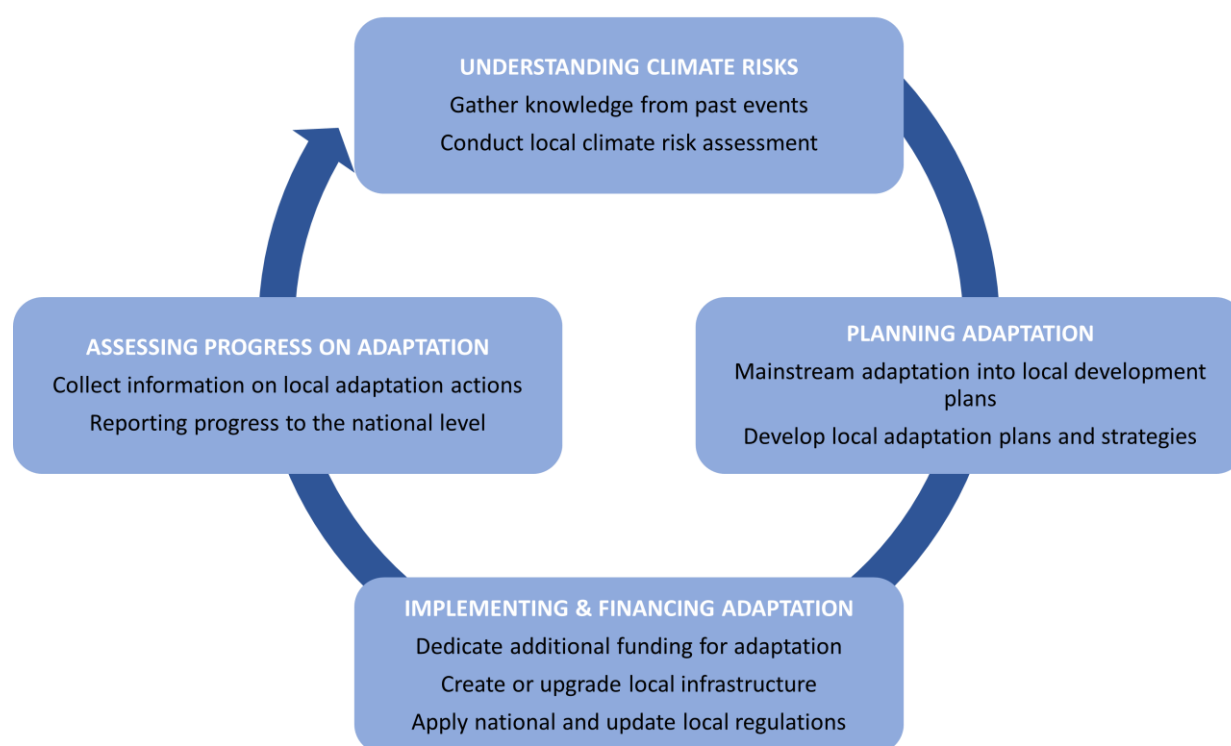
UNDERSTANDING CLIMATE RISKS
Gather knowledge from past events
Conduct local climate risk assessment

PLANNING ADAPTATION
Mainstream adaptation into local development plans
Develop local adaptation plans and strategies

IMPLEMENTING & FINANCING ADAPTATION
Dedicate additional funding for adaptation
Create or upgrade local infrastructure
Apply national and update local regulations

ASSESSING PROGRESS ON ADAPTATION
Collect information on local adaptation actions
Reporting progress to the national level